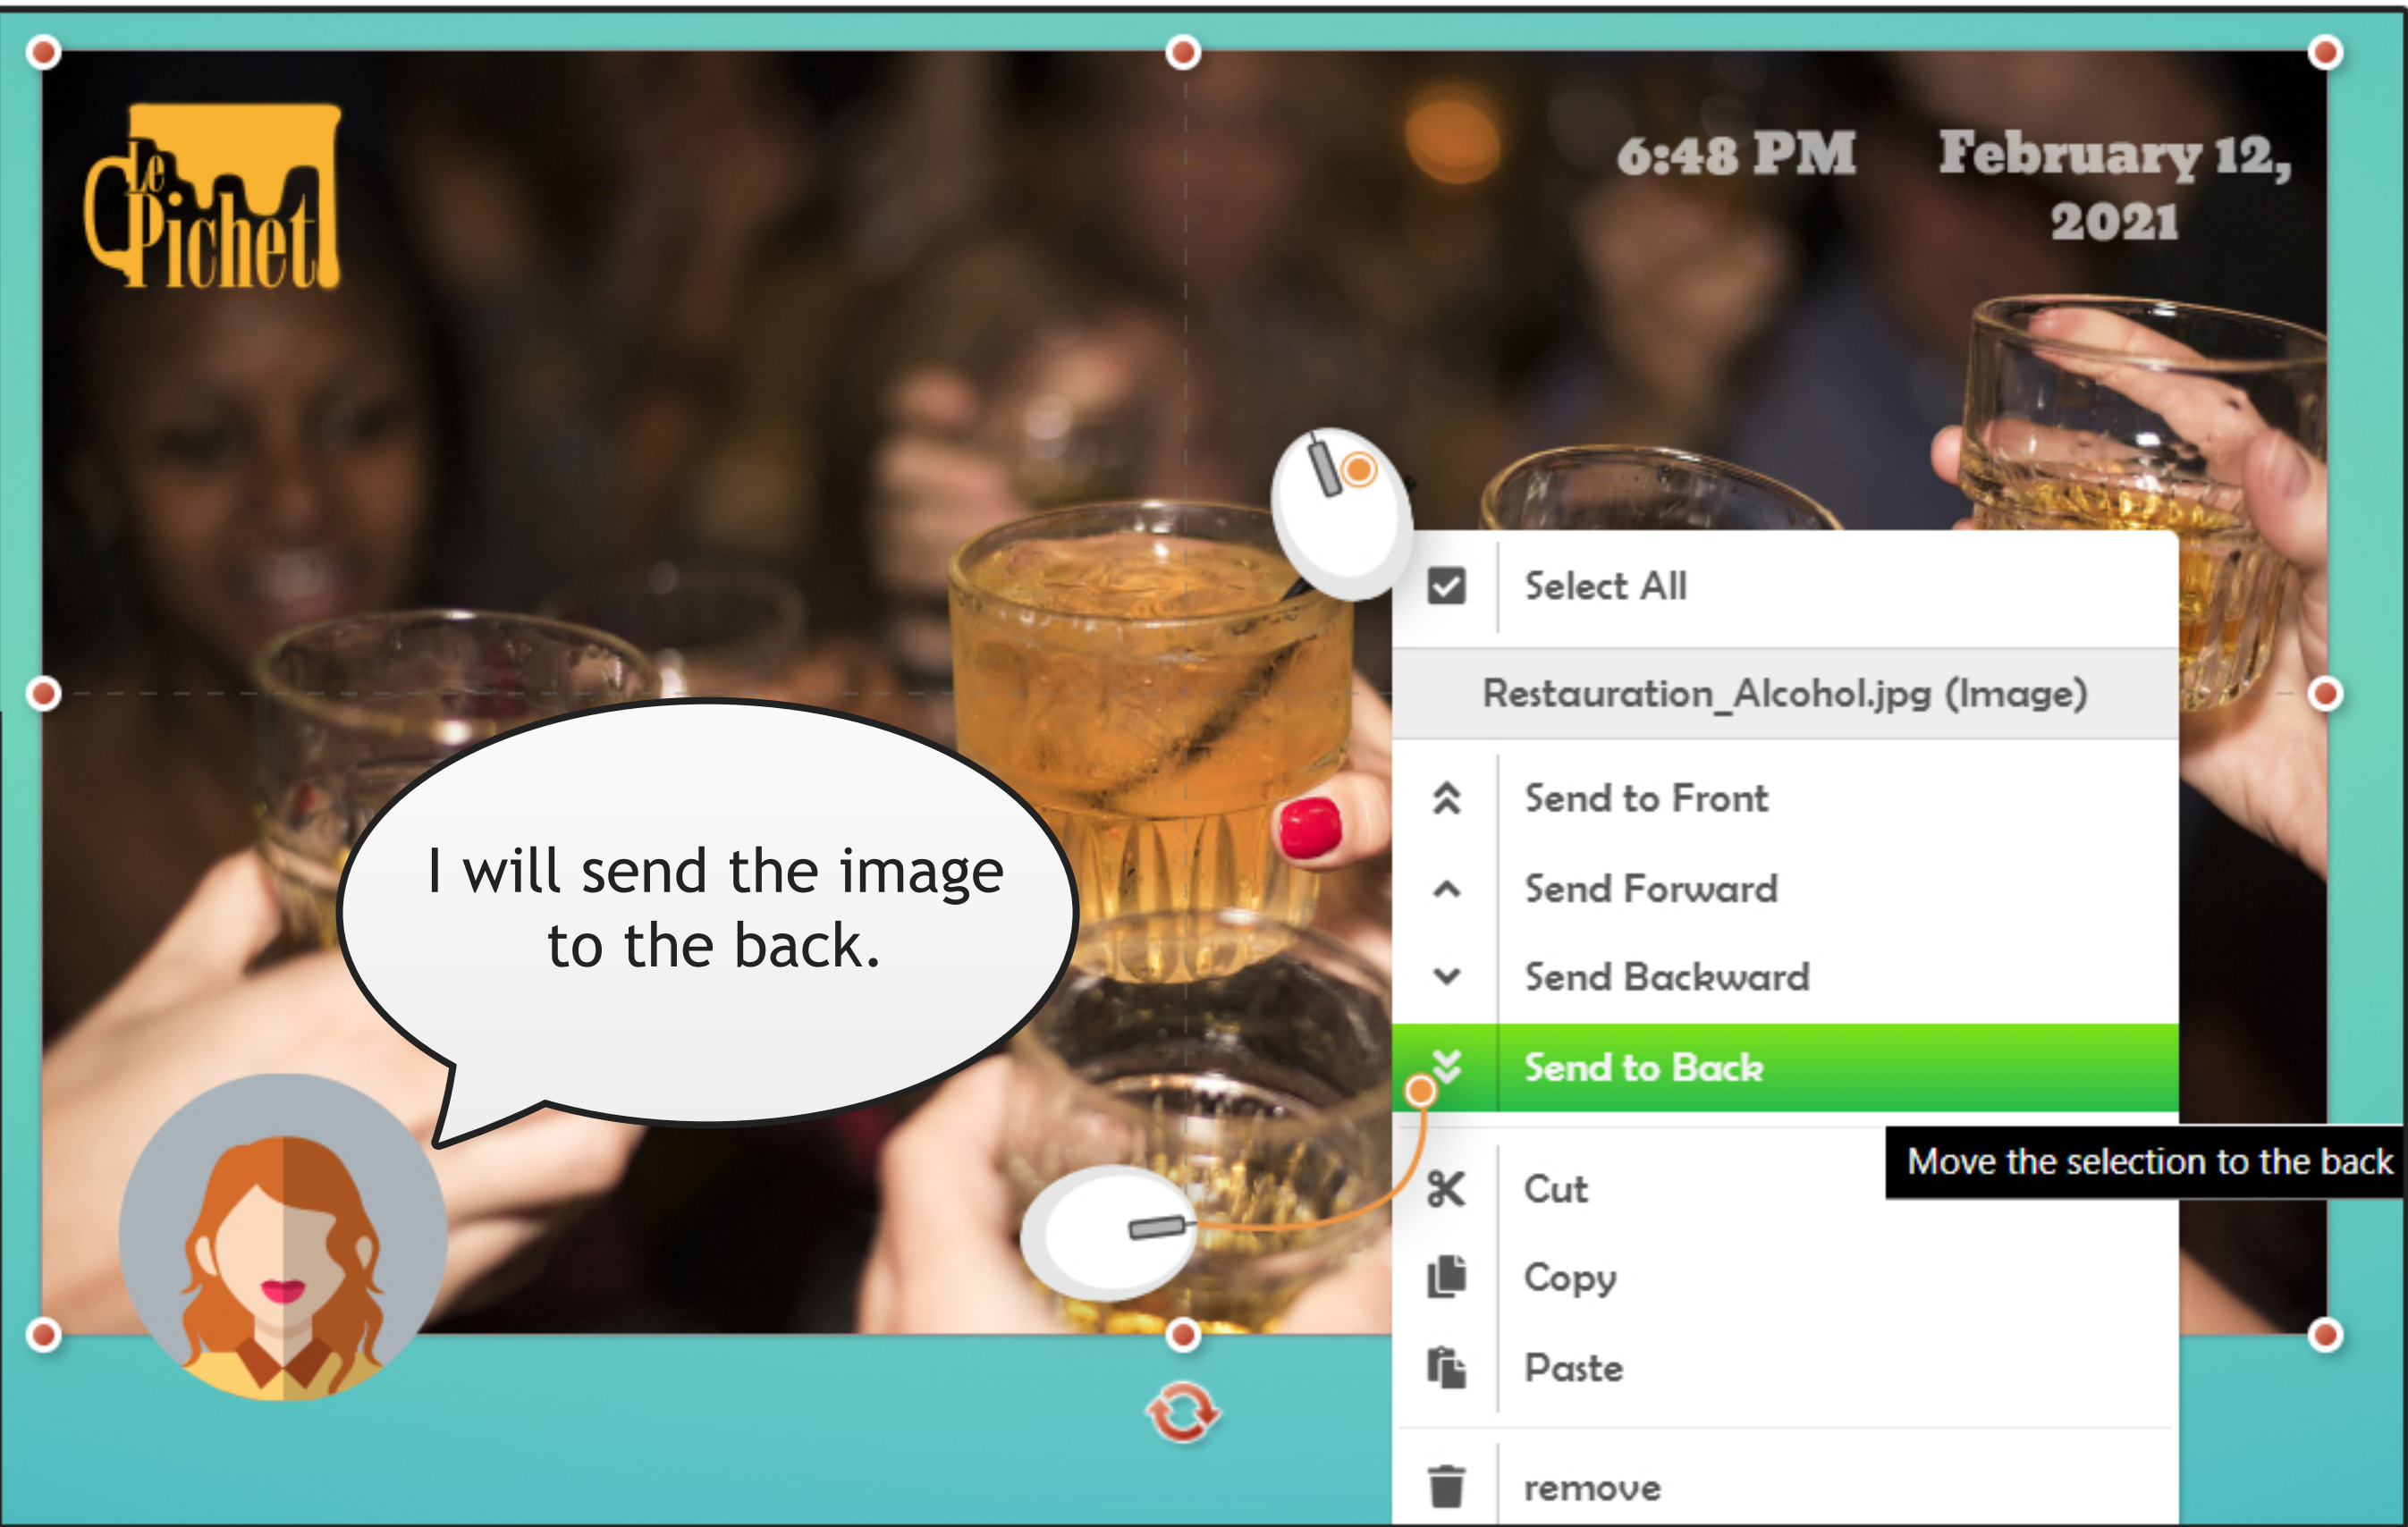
Le Pichet

6:48 PM February 12, 2021

I will send the image to the back.

Select All

Restauration_Alcohol.jpg (Image)

Send to Front

Send Forward

Send Backward

Send to Back

Move the selection to the back

Cut

Copy

Paste

remove